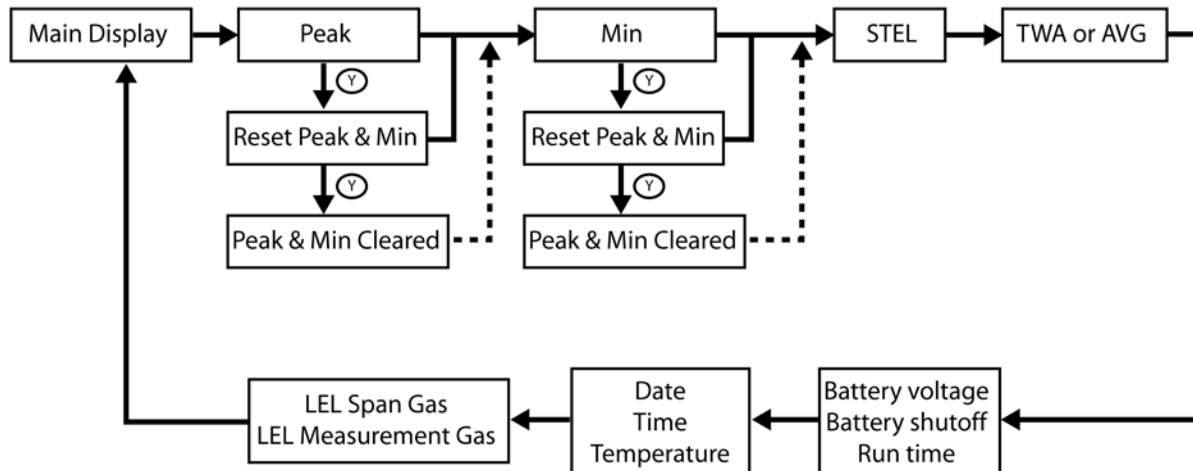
Main Display

Peak

Y

Reset Peak & Min

Y

Peak & Min Cleared

Min

Y

Reset Peak & Min

Y

Peak & Min Cleared

STEL

TWA or AVG

Battery voltage
Battery shutoff
Run time

Date
Time
Temperature

LEL Span Gas
LEL Measurement Gas